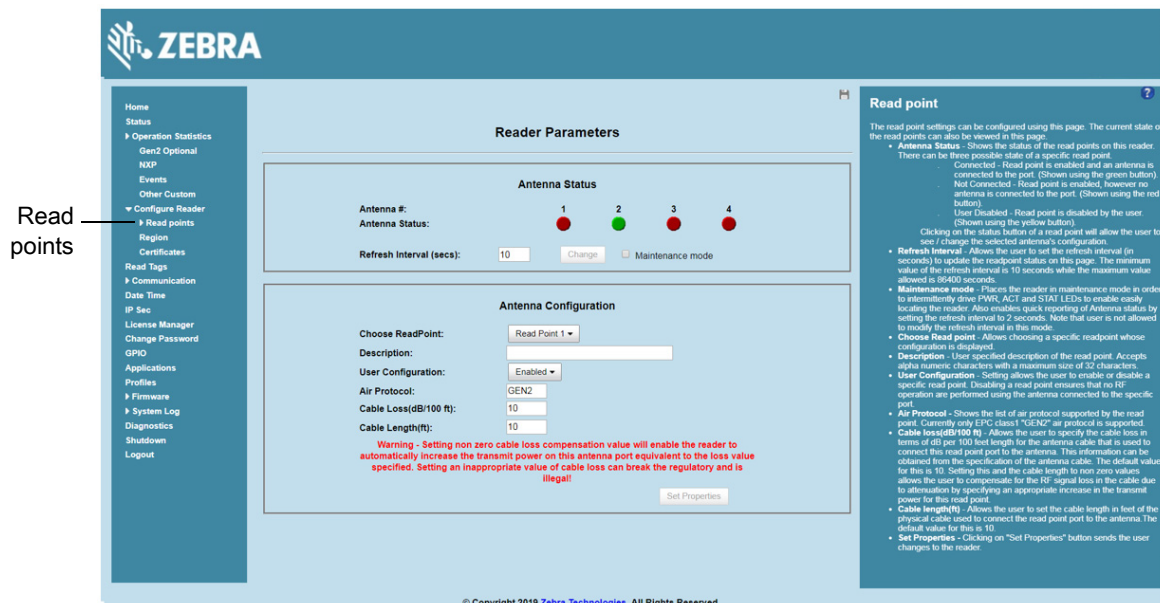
Read points

ZEBRA

Home
Status
Operation Statistics
Gen2 Optional
NXP
Events
Other Custom
Configure Reader
Read points
Region
Certificates
Read Tags
Communication
Date Time
IP Sec
License Manager
Change Password
GPIO
Applications
Profiles
Firmware
System Log
Diagnostics
Shutdown
Logout

Reader Parameters

Antenna Status

Antenna #: 1 2 3 4
Antenna Status:

Refresh Interval (secs): 10 Change Maintenance mode

Antenna Configuration

Choose ReadPoint: Read Point 1
Description:
User Configuration: Enabled
Air Protocol: GEN2
Cable Loss(dB/100 ft): 10
Cable Length(ft): 10

Warning - Setting non zero cable loss compensation value will enable the reader to automatically increase the transmit power on this antenna port equivalent to the loss value specified. Setting an inappropriate value of cable loss can break the regulatory and is illegal!

Set Properties

Read point

The read point settings can be configured using this page. The current state of the read points can also be viewed in this page.

- Antenna Status - Shows the status of the read points on this reader. There can be three possible state of a specific read point.
  - Connected - Read point is enabled and an antenna is connected to the port. (Shown using the green button).
  - Not Connected - Read point is enabled, however no antenna is connected to the port. (Shown using the red button).
  - User Disabled - Read point is disabled by the user. (Shown using the yellow button).
  Clicking on the status button of a read point will allow the user to see / change the selected antenna's configuration.
- Refresh Interval - Allows the user to set the refresh interval (in seconds) to update the readpoint status on this page. The minimum value of the refresh interval is 10 seconds while the maximum value allowed is 86400 seconds.
- Maintenance mode - Places the reader in maintenance mode in order to intermittently drive PWR, ACT and STAT LEDs to enable easily locating the reader. Also enables quick reporting of Antenna status by setting the refresh interval to 2 seconds. Note that user is not allowed to modify the refresh interval in this mode.
- Choose Read point - Allows choosing a specific readpoint whose configuration is displayed.
- Description - User specified description of the read point. Accepts alpha numeric characters with a maximum size of 32 characters.
- User Configuration - Setting allows the user to enable or disable a specific read point. Disabling a read point ensures that no RF operation are performed using the antenna connected to the specific port.
- Air Protocol - Shows the list of air protocol supported by the read point. Currently only EPC class1 "GEN2" air protocol is supported.
- Cable loss(dB/100 ft) - Allows the user to specify the cable loss in terms of dB per 100 feet length for the antenna cable that is used to connect this read point port to the antenna. This information can be obtained from the specification of the antenna cable. The default value for this is 10. Setting this and the cable length to non zero values allows the user to compensate for the RF signal loss in the cable due to attenuation by specifying an appropriate increase in the transmit power for this read point.
- Cable length(ft) - Allows the user to set the cable length in feet of the physical cable used to connect the read point port to the antenna. The default value for this is 10.
- Set Properties - Clicking on "Set Properties" button sends the user changes to the reader.

© Copyright 2019 Zebra Technologies. All Rights Reserved.